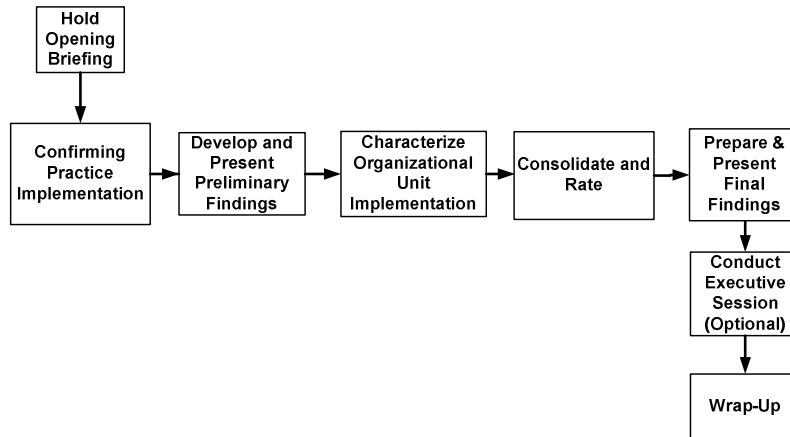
Hold Opening Briefing

Confirming Practice Implementation

Develop and Present Preliminary Findings

Characterize Organizational Unit Implementation

Consolidate and Rate

Prepare & Present Final Findings

Conduct Executive Session (Optional)

Wrap-Up